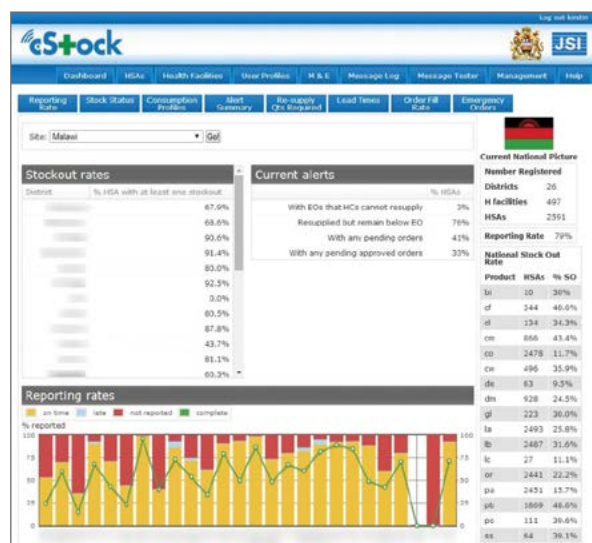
Log out kmlm

cStock

JSI

Dashboard | HSAs | Health Facilities | User Profiles | M & E | Message Log | Message Tester | Management | Help

Reporting Rate | Stock Status | Consumption Profiles | Alert Summary | Re-supply Qts Required | Lead Times | Order Fill Rate | Emergency Orders

Site: Malawi Go!

Stockout rates

| District | % HSA with at least one stockout |
|---|---|
| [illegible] | 67.9% |
| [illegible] | 68.6% |
| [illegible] | 90.6% |
| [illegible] | 91.4% |
| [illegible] | 83.0% |
| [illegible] | 92.5% |
| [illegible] | 0.0% |
| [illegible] | 80.5% |
| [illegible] | 87.8% |
| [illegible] | 43.7% |
| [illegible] | 81.1% |
| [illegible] | 60.3% |

Current alerts

| | % HSAs |
|---|---|
| With EOs that HCs cannot resupply | 3% |
| Resupplied but remain below EO | 76% |
| With any pending orders | 41% |
| With any pending approved orders | 33% |

Current National Picture

| Number Registered | |
|---|---|
| Districts | 26 |
| H facilities | 497 |
| HSAs | 2591 |

Reporting Rate 79%

National Stock Out Rate

| Product | HSAs | % SO |
|---|---|---|
| bi | 10 | 30% |
| cf | 344 | 40.0% |
| cl | 134 | 34.3% |
| cm | 866 | 43.4% |
| co | 2478 | 11.7% |
| cw | 496 | 35.9% |
| de | 63 | 9.5% |
| dm | 928 | 24.5% |
| gl | 223 | 30.0% |
| la | 2493 | 25.8% |
| lb | 2487 | 31.6% |
| lc | 27 | 11.1% |
| or | 2441 | 22.2% |
| pa | 2451 | 15.7% |
| pb | 1809 | 48.6% |
| po | 111 | 39.6% |
| ss | 64 | 39.1% |

Reporting rates

on time | late | not reported | complete

% reported

100
75
50
25
0